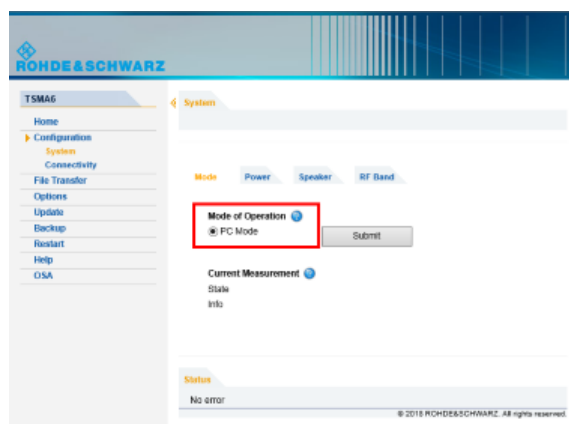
ROHDE&SCHWARZ

TSMA6

Home
Configuration
System
Connectivity
File Transfer
Options
Update
Backup
Restart
Help
OSA

System

Mode
Power
Speaker
RF Band

Mode of Operation
PC Mode
Submit

Current Measurement
State
Info

Status
No error

© 2018 ROHDE&SCHWARZ. All rights reserved.